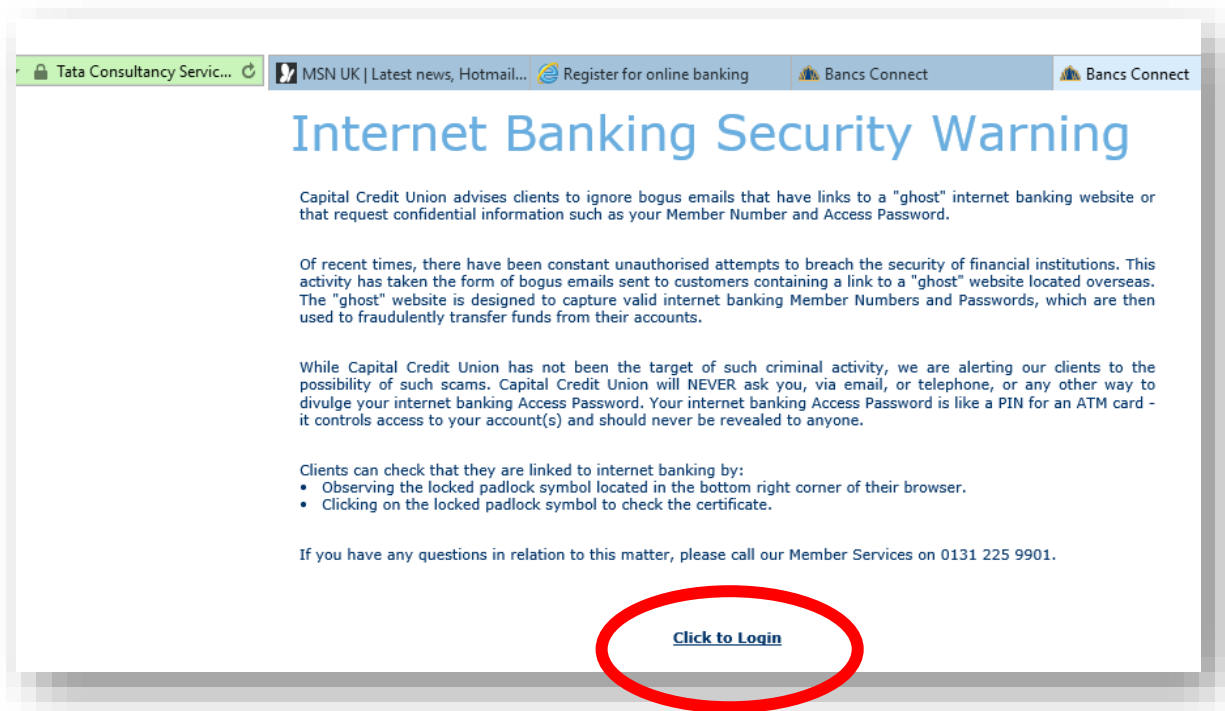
Tata Consultancy Servic...

MSN UK | Latest news, Hotmail...

Register for online banking

Bancs Connect

Bancs Connect

Internet Banking Security Warning

Capital Credit Union advises clients to ignore bogus emails that have links to a "ghost" internet banking website or that request confidential information such as your Member Number and Access Password.

Of recent times, there have been constant unauthorised attempts to breach the security of financial institutions. This activity has taken the form of bogus emails sent to customers containing a link to a "ghost" website located overseas. The "ghost" website is designed to capture valid internet banking Member Numbers and Passwords, which are then used to fraudulently transfer funds from their accounts.

While Capital Credit Union has not been the target of such criminal activity, we are alerting our clients to the possibility of such scams. Capital Credit Union will NEVER ask you, via email, or telephone, or any other way to divulge your internet banking Access Password. Your internet banking Access Password is like a PIN for an ATM card - it controls access to your account(s) and should never be revealed to anyone.

Clients can check that they are linked to internet banking by:
• Observing the locked padlock symbol located in the bottom right corner of their browser.
• Clicking on the locked padlock symbol to check the certificate.

If you have any questions in relation to this matter, please call our Member Services on 0131 225 9901.

Click to Login